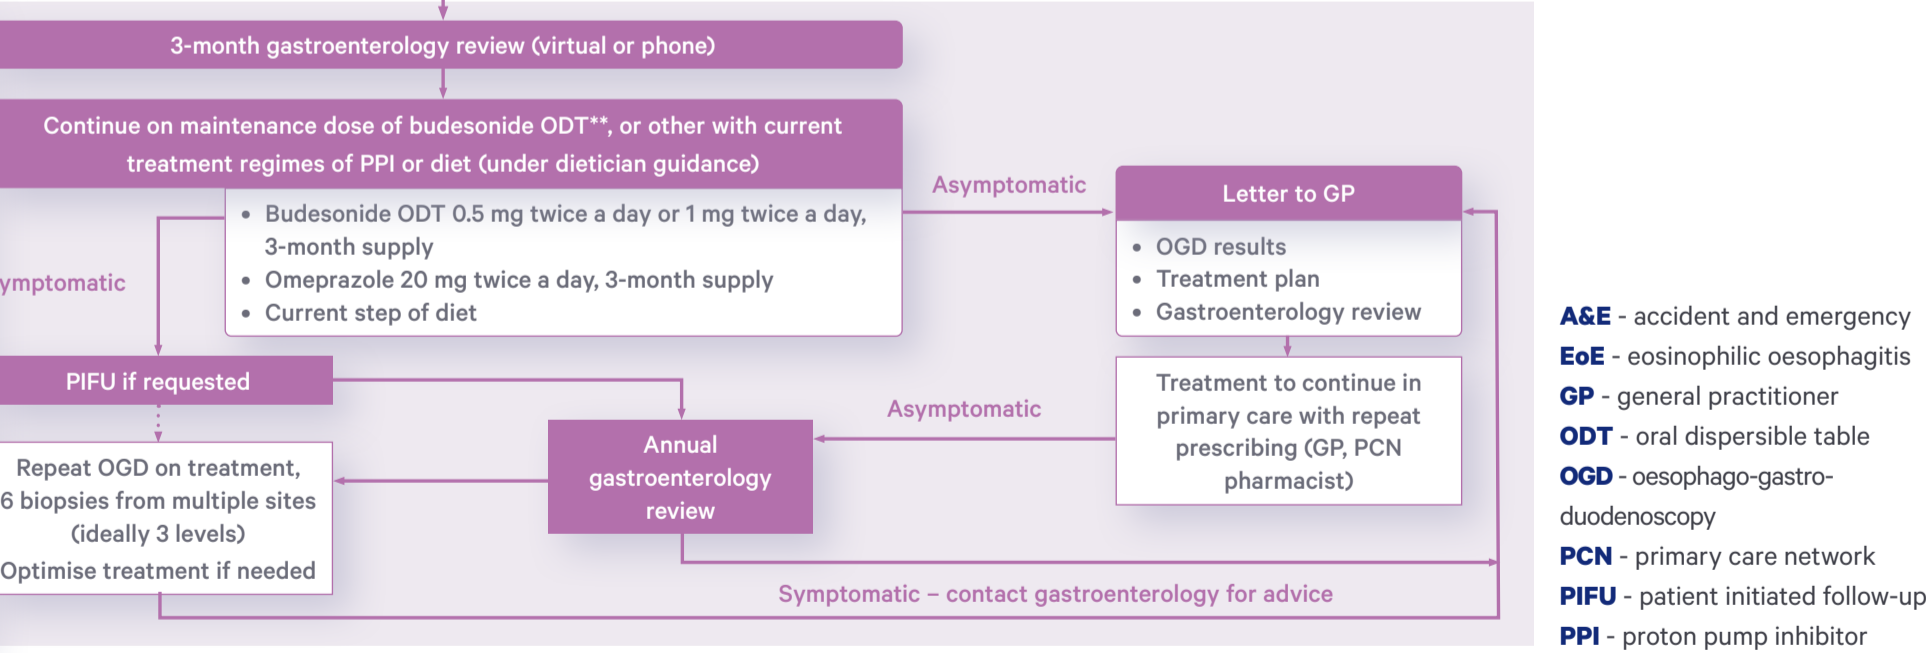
3-month gastroenterology review (virtual or phone)

Continue on maintenance dose of budesonide ODT**, or other with current treatment regimes of PPI or diet (under dietician guidance)

- Budesonide ODT 0.5 mg twice a day or 1 mg twice a day, 3-month supply
- Omeprazole 20 mg twice a day, 3-month supply
- Current step of diet

Asymptomatic

Letter to GP

- OGD results
- Treatment plan
- Gastroenterology review

ymptomatic

PIFU if requested

Treatment to continue in primary care with repeat prescribing (GP, PCN pharmacist)

Asymptomatic

Annual gastroenterology review

Repeat OGD on treatment, 6 biopsies from multiple sites (ideally 3 levels)
Optimise treatment if needed

Symptomatic – contact gastroenterology for advice

A&E - accident and emergency
EoE - eosinophilic oesophagitis
GP - general practitioner
ODT - oral dispersible table
OGD - oesophago-gastro-duodenoscopy
PCN - primary care network
PIFU - patient initiated follow-up
PPI - proton pump inhibitor